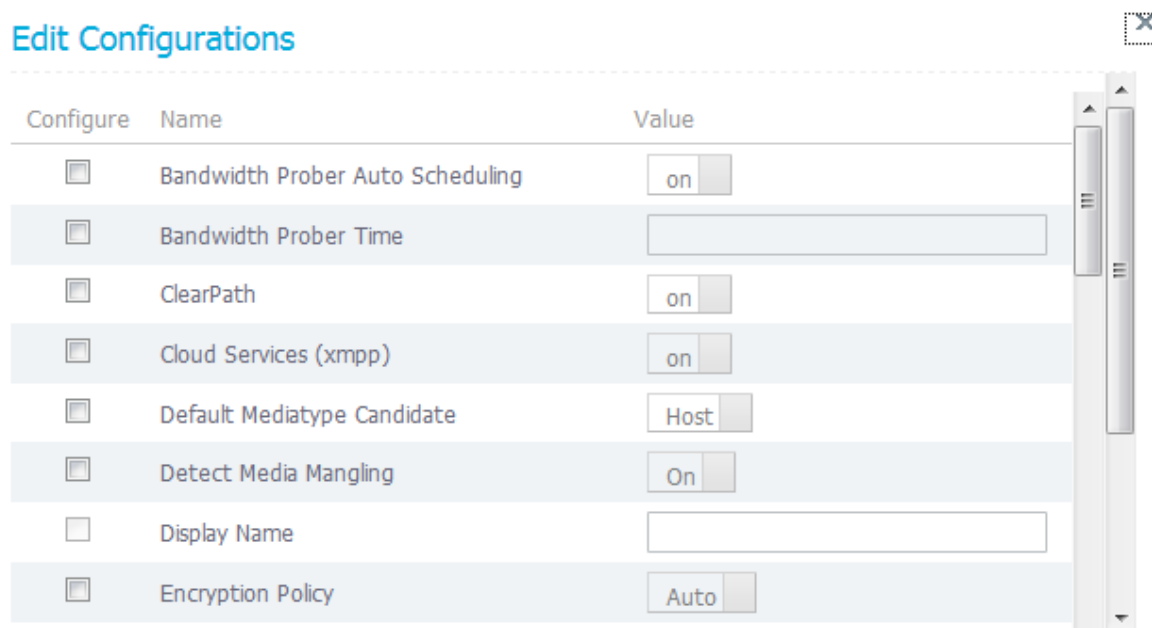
Edit Configurations

| Configure | Name | Value |
|---|---|---|
| | Bandwidth Prober Auto Scheduling | on |
| | Bandwidth Prober Time | |
| | ClearPath | on |
| | Cloud Services (xmpp) | on |
| | Default Mediatype Candidate | Host |
| | Detect Media Mangling | On |
| | Display Name | |
| | Encryption Policy | Auto |